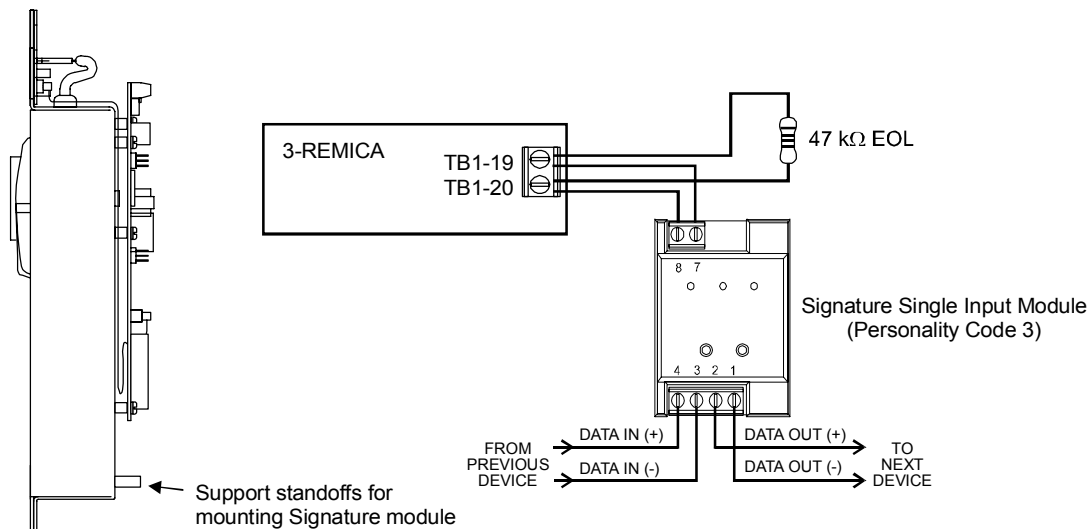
3-REMICA

TB1-19

TB1-20

47 k$\Omega$ EOL

8 7

Signature Single Input Module (Personality Code 3)

4 3 2 1

FROM PREVIOUS DEVICE

DATA IN (+)

DATA IN (-)

DATA OUT (+)

DATA OUT (-)

TO NEXT DEVICE

Support standoffs for mounting Signature module